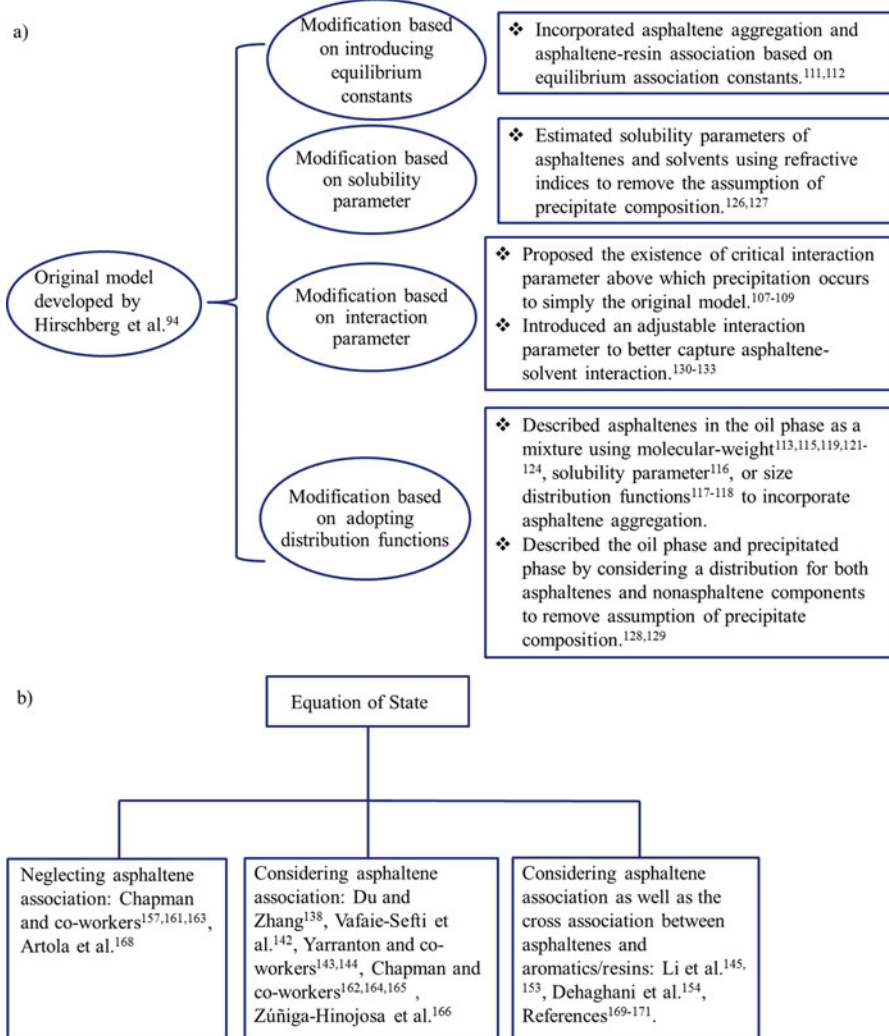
a)

Original model developed by Hirschberg et al.$^{94}$

Modification based on introducing equilibrium constants

❖ Incorporated asphaltene aggregation and asphaltene-resin association based on equilibrium association constants.$^{111,112}$

Modification based on solubility parameter

❖ Estimated solubility parameters of asphaltenes and solvents using refractive indices to remove the assumption of precipitate composition.$^{126,127}$

Modification based on interaction parameter

❖ Proposed the existence of critical interaction parameter above which precipitation occurs to simply the original model.$^{107-109}$
❖ Introduced an adjustable interaction parameter to better capture asphaltene-solvent interaction.$^{130-133}$

Modification based on adopting distribution functions

❖ Described asphaltenes in the oil phase as a mixture using molecular-weight$^{113,115,119,121-124}$, solubility parameter$^{116}$, or size distribution functions$^{117-118}$ to incorporate asphaltene aggregation.
❖ Described the oil phase and precipitated phase by considering a distribution for both asphaltenes and nonasphaltene components to remove assumption of precipitate composition.$^{128,129}$

b)

Equation of State

Neglecting asphaltene association: Chapman and co-workers$^{157,161,163}$, Artola et al.$^{168}$

Considering asphaltene association: Du and Zhang$^{138}$, Vafaie-Sefti et al.$^{142}$, Yarranton and co-workers$^{143,144}$, Chapman and co-workers$^{162,164,165}$ , Zúñiga-Hinojosa et al.$^{166}$

Considering asphaltene association as well as the cross association between asphaltenes and aromatics/resins: Li et al.$^{145,153}$, Dehaghani et al.$^{154}$, References$^{169-171}$.